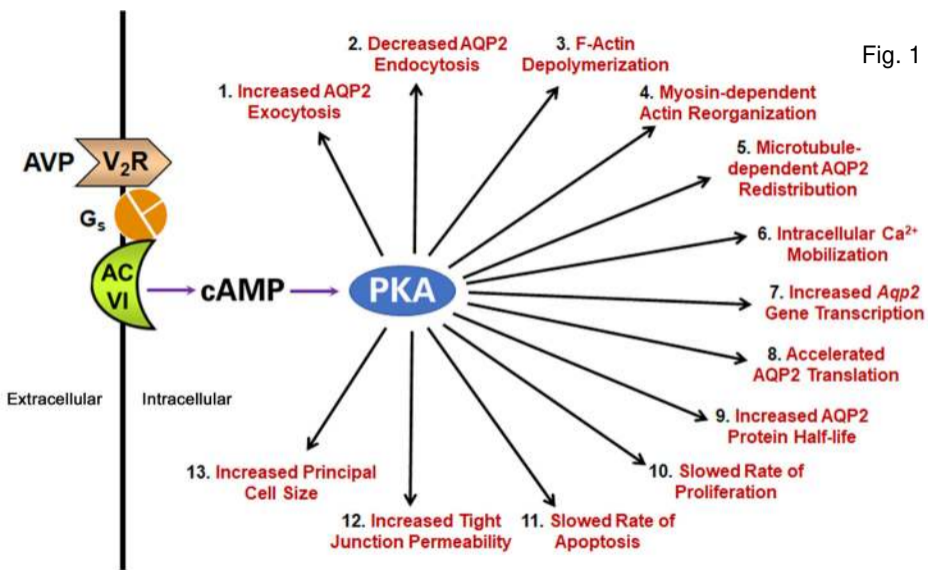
Fig. 1

AVP $V_2R$

$G_s$

AC VI

cAMP

PKA

Extracellular

Intracellular

1. Increased AQP2 Exocytosis

2. Decreased AQP2 Endocytosis

3. F-Actin Depolymerization

4. Myosin-dependent Actin Reorganization

5. Microtubule-dependent AQP2 Redistribution

6. Intracellular $Ca^{2+}$ Mobilization

7. Increased *Aqp2* Gene Transcription

8. Accelerated AQP2 Translation

9. Increased AQP2 Protein Half-life

10. Slowed Rate of Proliferation

11. Slowed Rate of Apoptosis

12. Increased Tight Junction Permeability

13. Increased Principal Cell Size